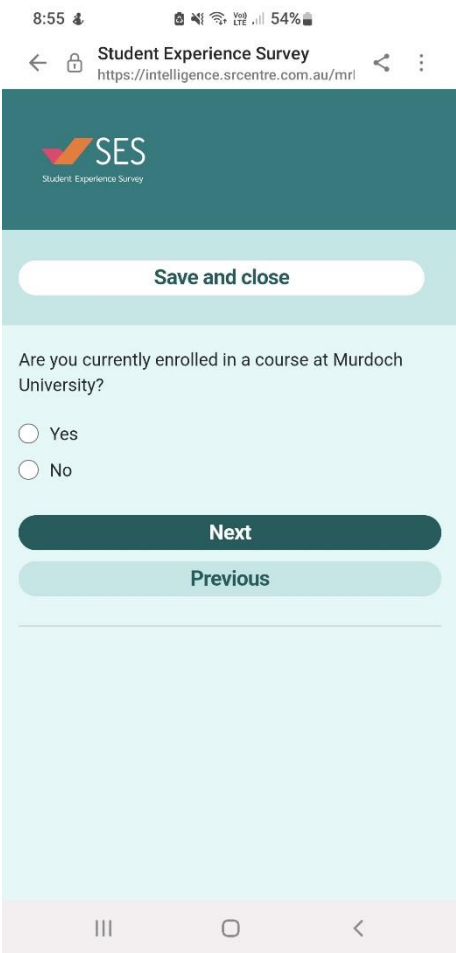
8:55 54%

Student Experience Survey
https://intelligence.srcentre.com.au/mrl

SES
Student Experience Survey

Save and close

Are you currently enrolled in a course at Murdoch University?

Yes

No

Next

Previous